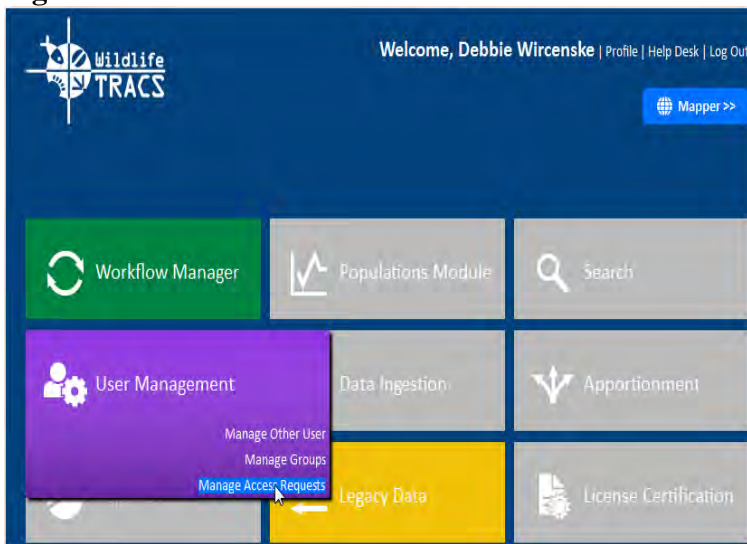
Wildlife TRACS

Welcome, Debbie Wircenske | Profile | Help Desk | Log Out

Mapper >>

Workflow Manager

Populations Module

Search

User Management

Manage Other User

Manage Groups

Manage Access Requests

Data Ingestion

Apportionment

Legacy Data

License Certification